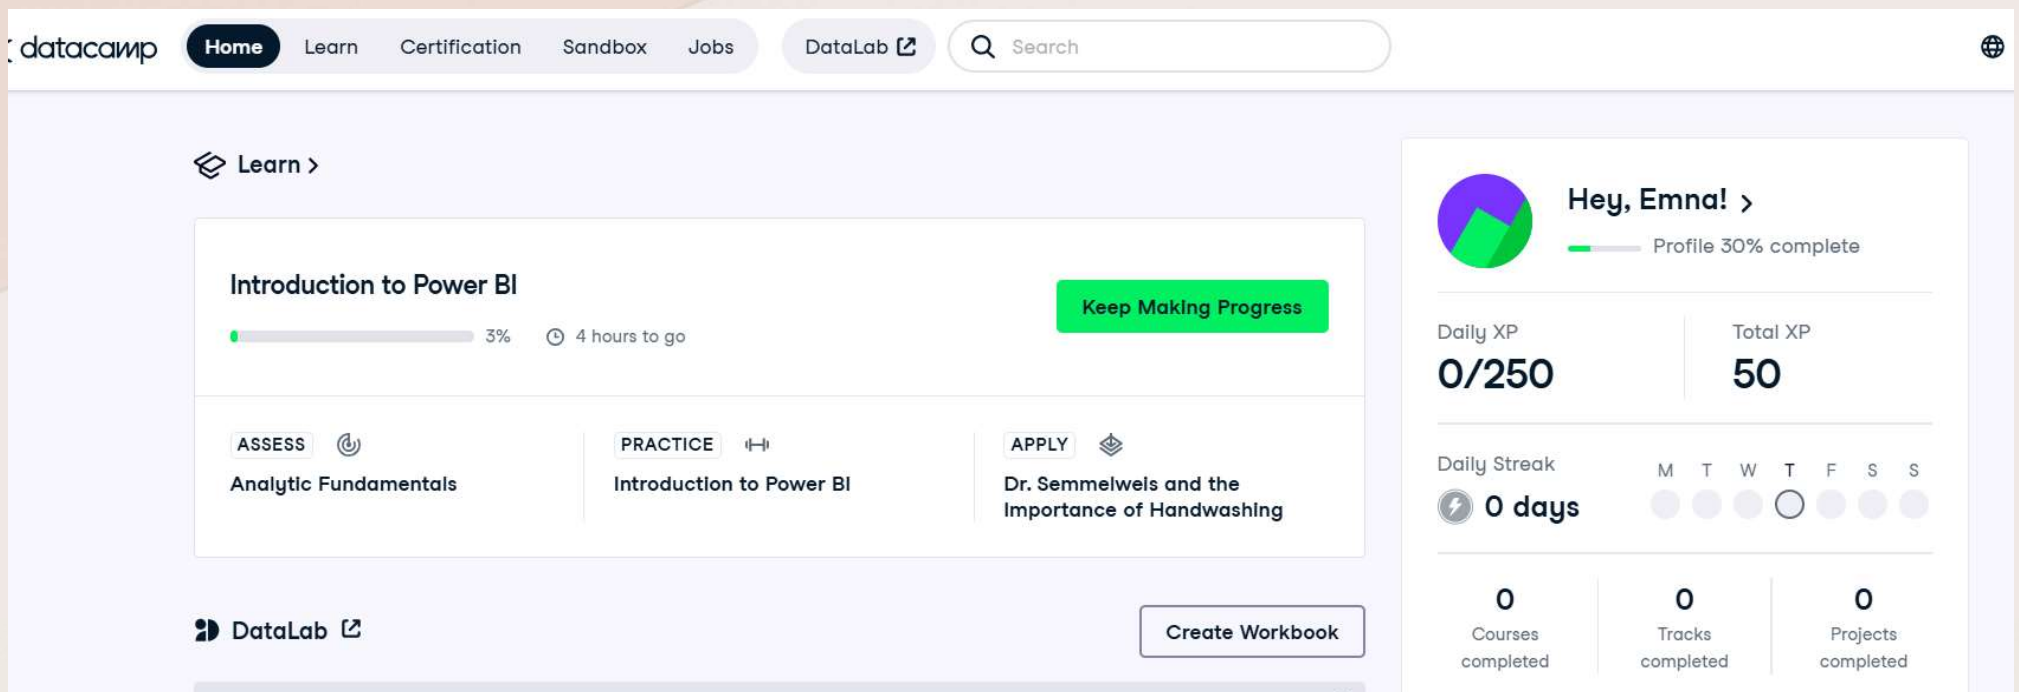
datacamp
Home Learn Certification Sandbox Jobs DataLab
Search

Learn >

Introduction to Power BI
3% 4 hours to go
Keep Making Progress

ASSESS
Analytic Fundamentals

PRACTICE
Introduction to Power BI

APPLY
Dr. Semmelweis and the Importance of Handwashing

DataLab
Create Workbook

Hey, Emna! >
Profile 30% complete

Daily XP
0/250

Total XP
50

Daily Streak
0 days
M T W T F S S

0
Courses completed

0
Tracks completed

0
Projects completed